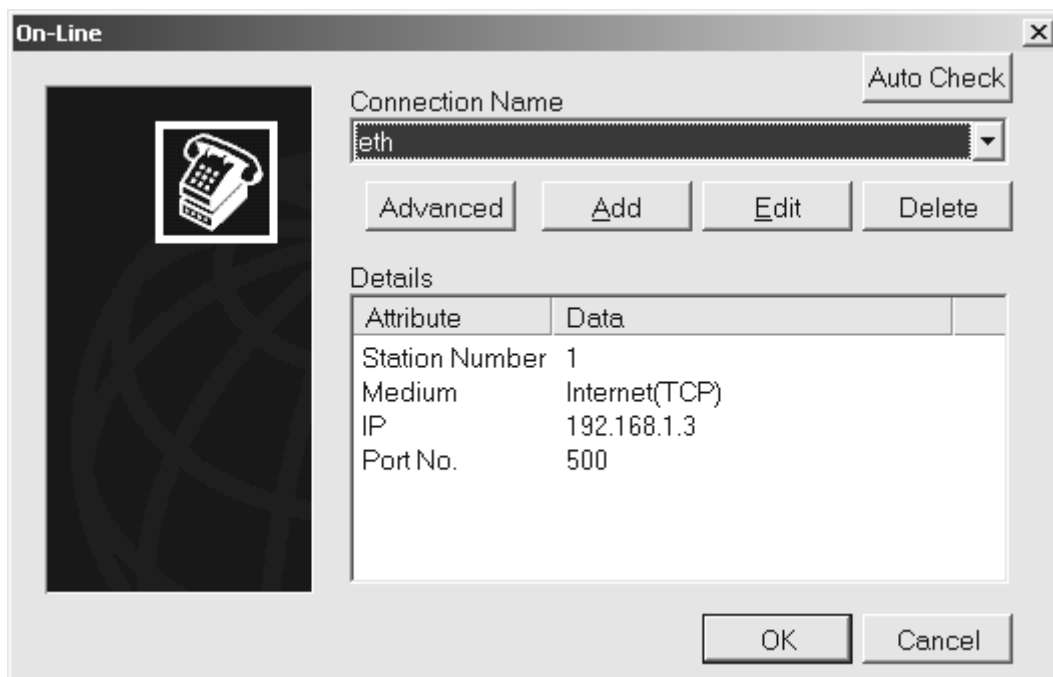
On-Line

×

Auto Check

Connection Name

eth

Advanced

Add

Edit

Delete

Details

| Attribute | Data |
|---|---|
| Station Number | 1 |
| Medium | Internet(TCP) |
| IP | 192.168.1.3 |
| Port No. | 500 |

OK

Cancel